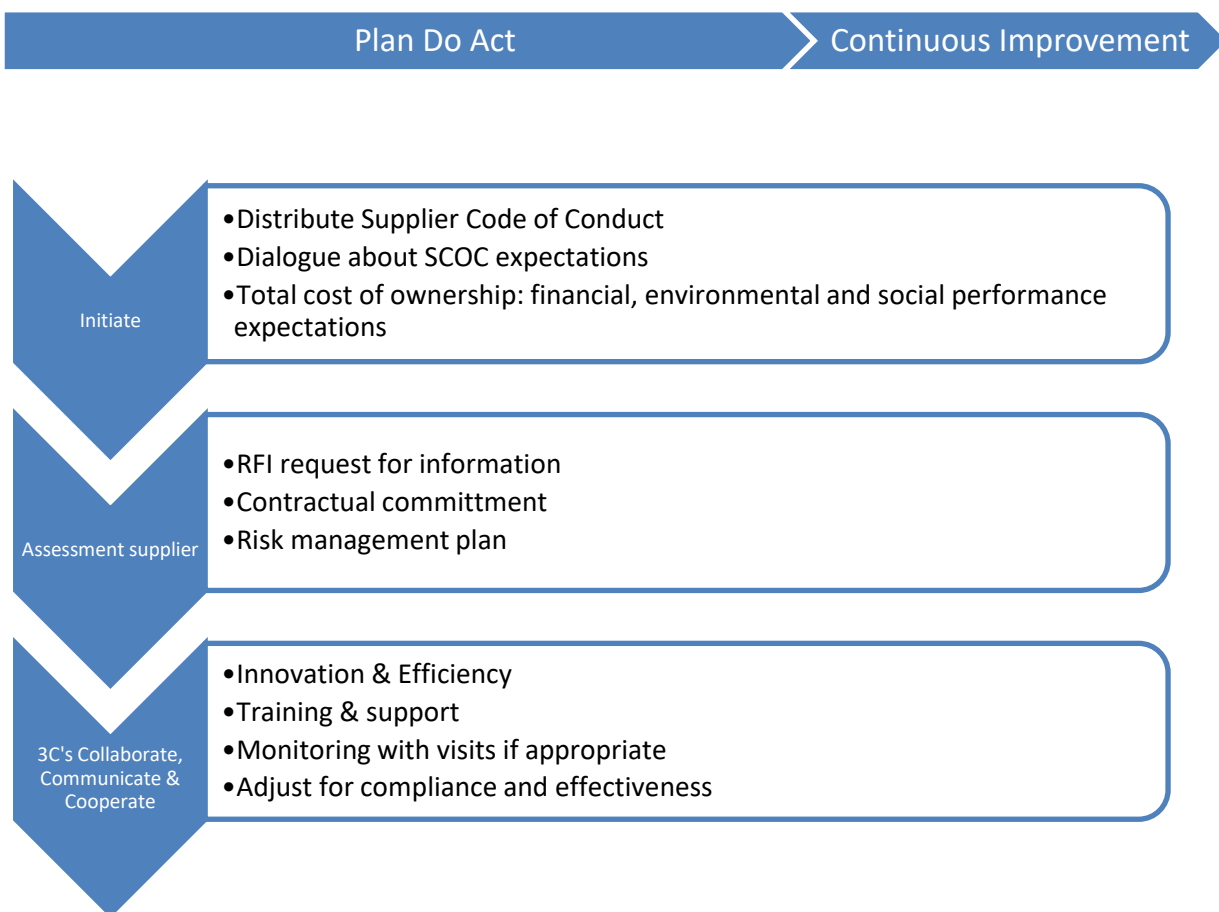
Plan Do Act

Continuous Improvement

Initiate

•Distribute Supplier Code of Conduct
•Dialogue about SCOC expectations
•Total cost of ownership: financial, environmental and social performance expectations

Assessment supplier

•RFI request for information
•Contractual committment
•Risk management plan

3C's Collaborate, Communicate & Cooperate

•Innovation & Efficiency
•Training & support
•Monitoring with visits if appropriate
•Adjust for compliance and effectiveness